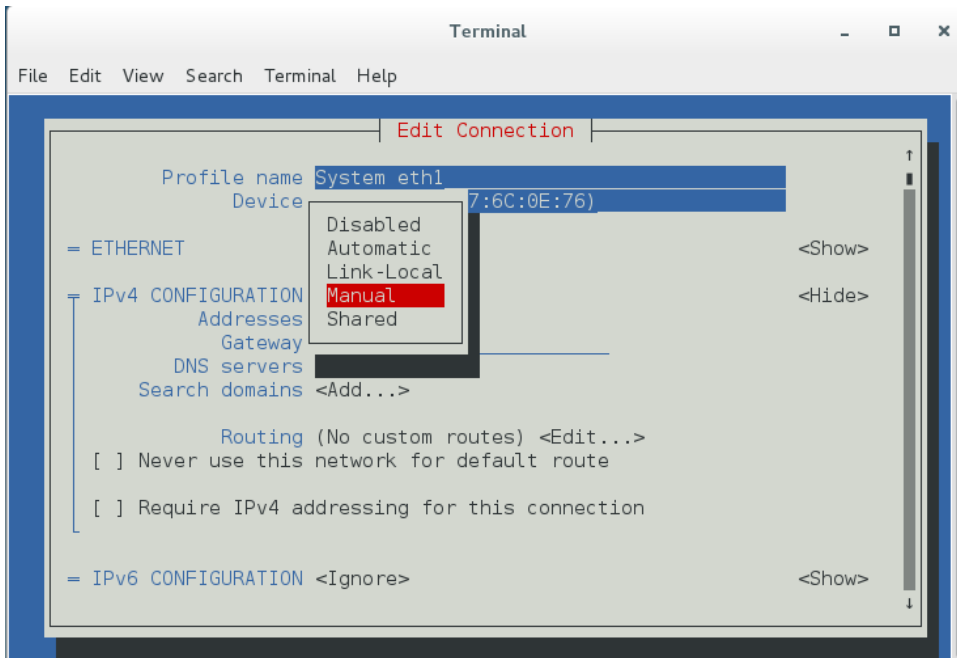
Terminal

File Edit View Search Terminal Help

Edit Connection

Profile name System eth1
Device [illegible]7:6C:0E:76)

Disabled
Automatic
Link-Local
Manual
Shared

= ETHERNET <Show>

╤ IPv4 CONFIGURATION <Hide>
Addresses
Gateway
DNS servers
Search domains <Add...>

Routing (No custom routes) <Edit...>
[ ] Never use this network for default route

[ ] Require IPv4 addressing for this connection

= IPv6 CONFIGURATION <Ignore> <Show>